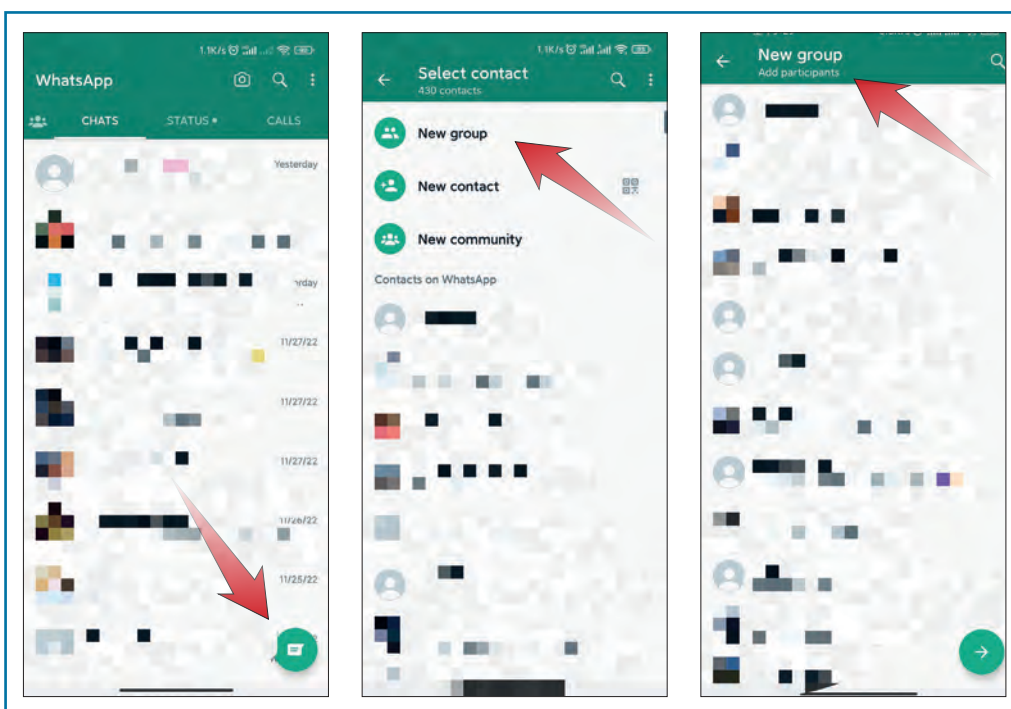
1.1K/s

WhatsApp

CHATS

STATUS •

CALLS

Yesterday

rday

11/27/22

11/27/22

11/27/22

11/26/22

11/25/22

1.1K/s

Select contact

430 contacts

New group

New contact

New community

Contacts on WhatsApp

New group

Add participants